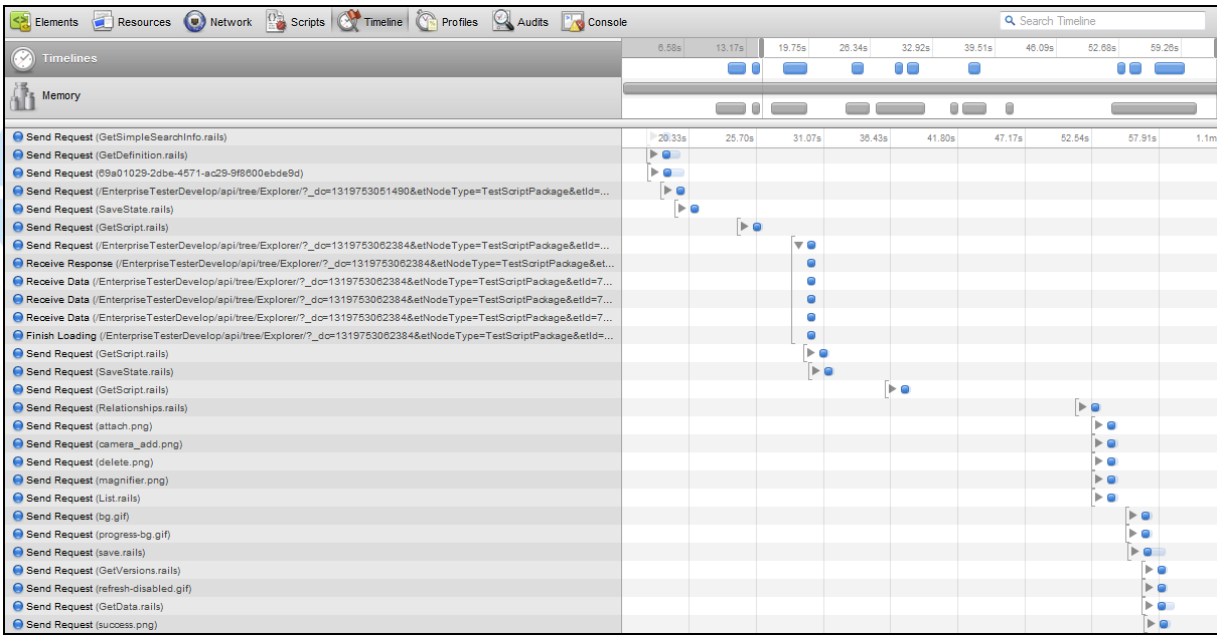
Elements Resources Network Scripts Timeline Profiles Audits Console

Search Timeline

Timelines

Memory

6.58s 13.17s 19.75s 26.34s 32.92s 39.51s 46.09s 52.68s 59.26s

20.33s 25.70s 31.07s 36.43s 41.80s 47.17s 52.54s 57.91s 1.1m

Send Request (GetSimpleSearchInfo.rails)
Send Request (GetDefinition.rails)
Send Request (69a01029-2dbe-4571-ac29-9f8600ebde9d)
Send Request (/EnterpriseTesterDevelop/api/tree/Explorer/?_dc=1319753051490&etNodeType=TestScriptPackage&etId=...
Send Request (SaveState.rails)
Send Request (GetScript.rails)
Send Request (/EnterpriseTesterDevelop/api/tree/Explorer/?_dc=1319753062384&etNodeType=TestScriptPackage&etId=...
Receive Response (/EnterpriseTesterDevelop/api/tree/Explorer/?_dc=1319753062384&etNodeType=TestScriptPackage&et...
Receive Data (/EnterpriseTesterDevelop/api/tree/Explorer/?_dc=1319753062384&etNodeType=TestScriptPackage&etId=7...
Receive Data (/EnterpriseTesterDevelop/api/tree/Explorer/?_dc=1319753062384&etNodeType=TestScriptPackage&etId=7...
Receive Data (/EnterpriseTesterDevelop/api/tree/Explorer/?_dc=1319753062384&etNodeType=TestScriptPackage&etId=7...
Finish Loading (/EnterpriseTesterDevelop/api/tree/Explorer/?_dc=1319753062384&etNodeType=TestScriptPackage&etId=...
Send Request (GetScript.rails)
Send Request (SaveState.rails)
Send Request (GetScript.rails)
Send Request (Relationships.rails)
Send Request (attach.png)
Send Request (camera_add.png)
Send Request (delete.png)
Send Request (magnifier.png)
Send Request (List.rails)
Send Request (bg.gif)
Send Request (progress-bg.gif)
Send Request (save.rails)
Send Request (GetVersions.rails)
Send Request (refresh-disabled.gif)
Send Request (GetData.rails)
Send Request (success.png)